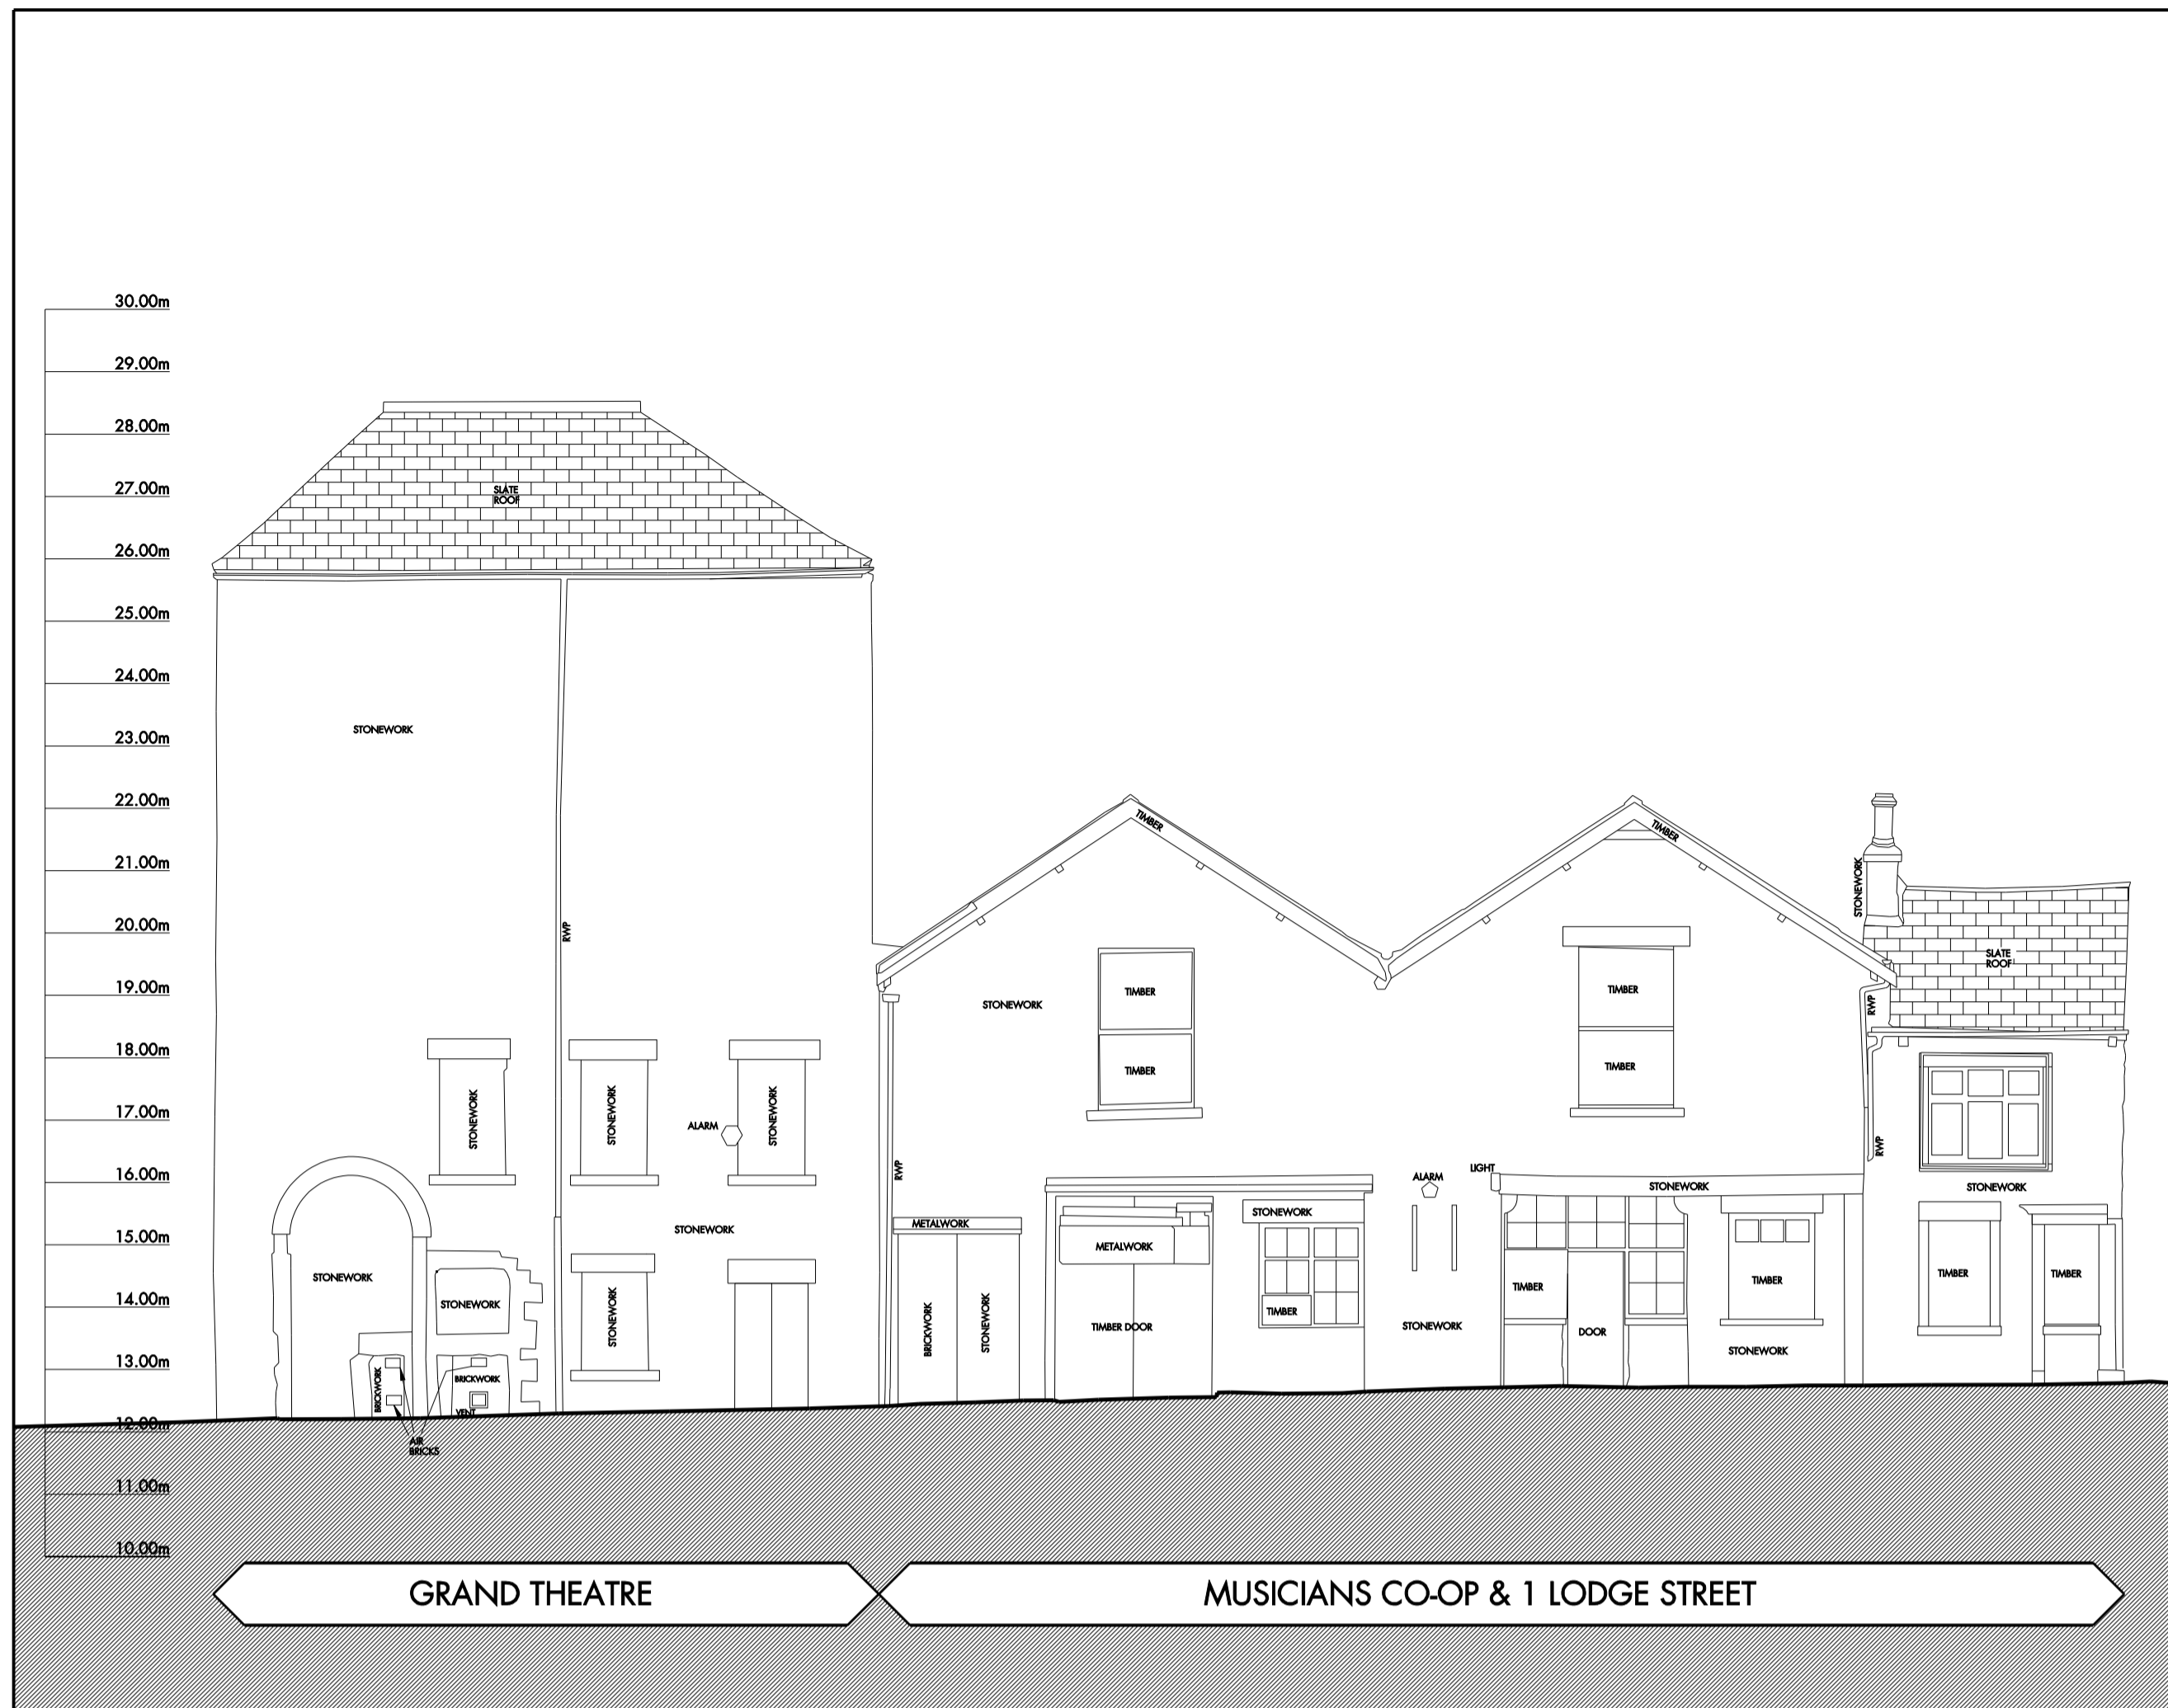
30.00m
29.00m
28.00m
27.00m
26.00m
25.00m
24.00m
23.00m
22.00m
21.00m
20.00m
19.00m
18.00m
17.00m
16.00m
15.00m
14.00m
13.00m
12.00m
11.00m
10.00m

SLATE ROOF
STONEWORK
RWP
STONEWORK
STONEWORK
ALARM
STONEWORK
STONEWORK
STONEWORK
STONEWORK
STONEWORK
BRICKWORK
BRICKWORK
VENT
AIR BRICKS

TIMBER
TIMBER
STONEWORK
TIMBER
TIMBER
RWP
METALWORK
BRICKWORK
STONEWORK
METALWORK
TIMBER DOOR
STONEWORK
TIMBER
TIMBER
TIMBER
TIMBER
ALARM
LIGHT
STONEWORK
STONEWORK
TIMBER
DOOR
TIMBER
STONEWORK
STONEWORK
SLATE ROOF
RWP
RWP
STONEWORK
TIMBER
TIMBER

GRAND THEATRE
MUSICIANS CO-OP & 1 LODGE STREET